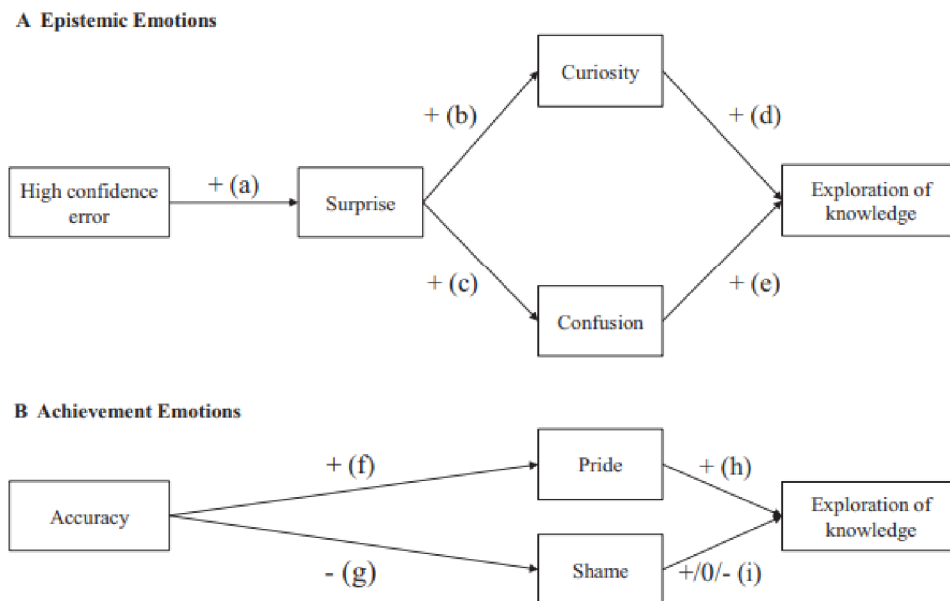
A Epistemic Emotions

High confidence error

+ (a)

Surprise

+ (b)

+ (c)

Curiosity

Confusion

+ (d)

+ (e)

Exploration of knowledge

B Achievement Emotions

Accuracy

+ (f)

- (g)

Pride

Shame

+ (h)

+/0/- (i)

Exploration of knowledge